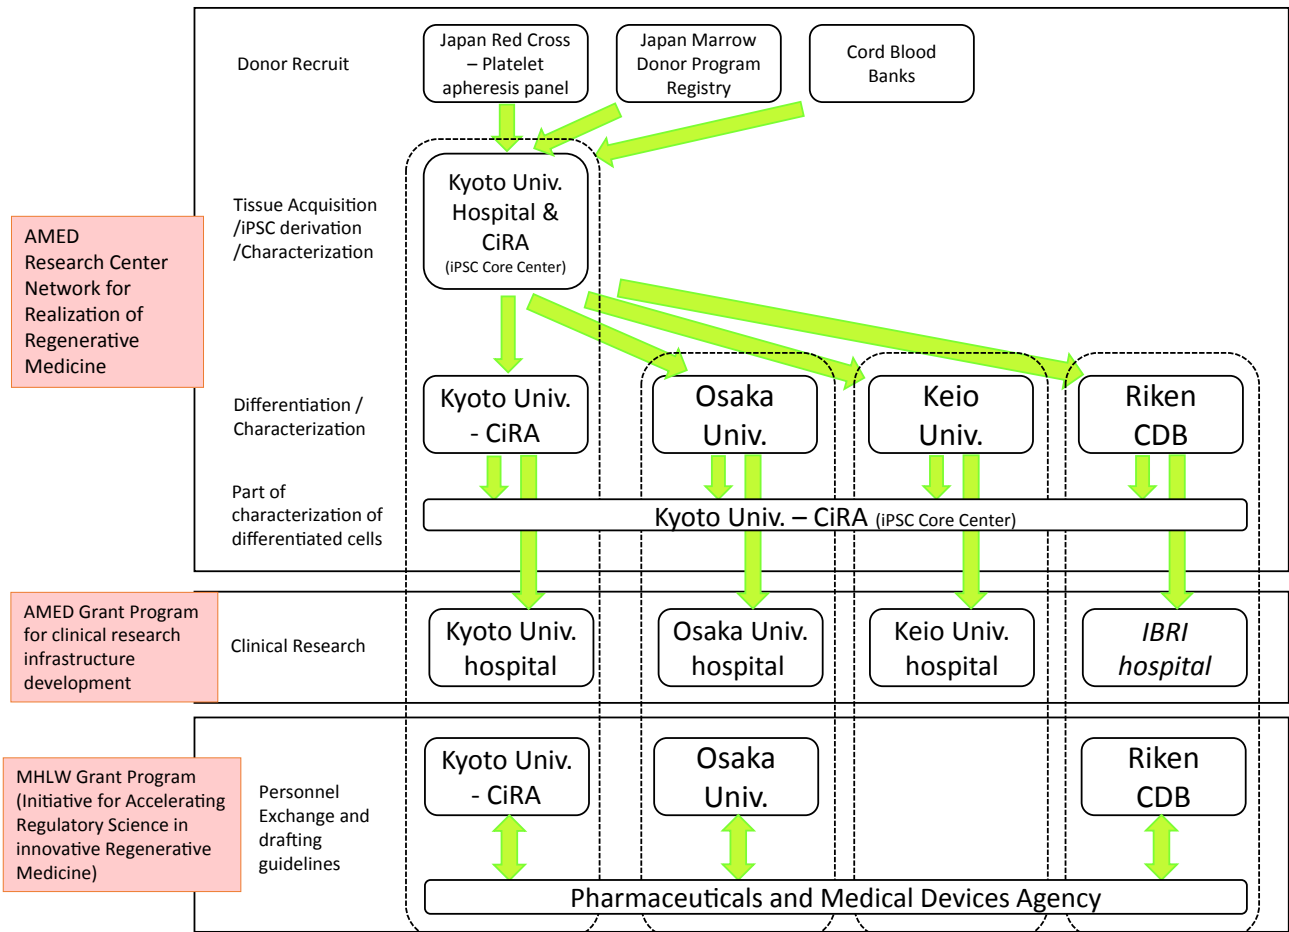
Donor Recruit

Japan Red Cross – Platelet apheresis panel

Japan Marrow Donor Program Registry

Cord Blood Banks

AMED Research Center Network for Realization of Regenerative Medicine

Tissue Acquisition /iPSC derivation /Characterization

Kyoto Univ. Hospital & CiRA (iPSC Core Center)

Differentiation / Characterization

Kyoto Univ. - CiRA

Osaka Univ.

Keio Univ.

Riken CDB

Part of characterization of differentiated cells

Kyoto Univ. – CiRA (iPSC Core Center)

AMED Grant Program for clinical research infrastructure development

Clinical Research

Kyoto Univ. hospital

Osaka Univ. hospital

Keio Univ. hospital

IBRI hospital

MHLW Grant Program (Initiative for Accelerating Regulatory Science in innovative Regenerative Medicine)

Personnel Exchange and drafting guidelines

Kyoto Univ. - CiRA

Osaka Univ.

Riken CDB

Pharmaceuticals and Medical Devices Agency